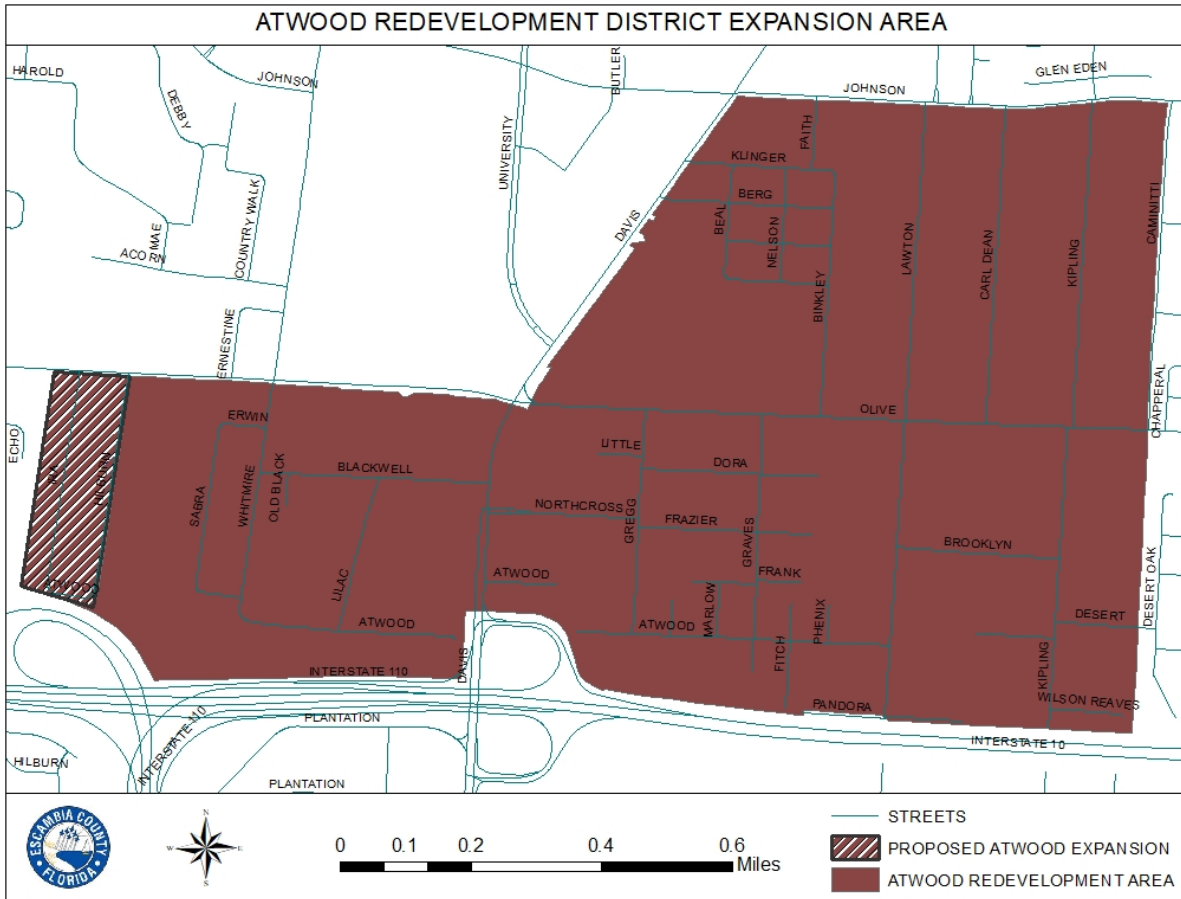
ATWOOD REDEVELOPMENT DISTRICT EXPANSION AREA

HAROLD
JOHNSON
DEBBY
BUTLER
JOHNSON
GLEN EDEN
UNIVERSITY
FAITH
KLINGER
BERG
BEAL
NELSON
DAVIS
MAE
ACORN
COUNTRY WALK
BINKLEY
LAWTON
CARL DEAN
KIPLING
CAMINITTI
ERNESTINE
CHAPPERAL
OLIVE
ECHO
ERWIN
LITTLE
DORA
BLACKWELL
OLD BLACK
WHITMIRE
SABRA
NORTHCROSS
GREGG
FRAZIER
GRAVES
BROOKLYN
FRANK
DESERT OAK
ATWOOD
LILAC
ATWOOD
MARLOW
ATWOOD
PHENIX
DESERT
FITCH
KIPLING
INTERSTATE 110
DAVIS
PANDORA
WILSON REAVES
PLANTATION
INTERSTATE 10
INTERSTATE 10
HILBURN
PLANTATION
ATWOOD

ESCAMBIA COUNTY FLORIDA
N
W
E
S
0 0.1 0.2 0.4 0.6 Miles
STREETS
PROPOSED ATWOOD EXPANSION
ATWOOD REDEVELOPMENT AREA